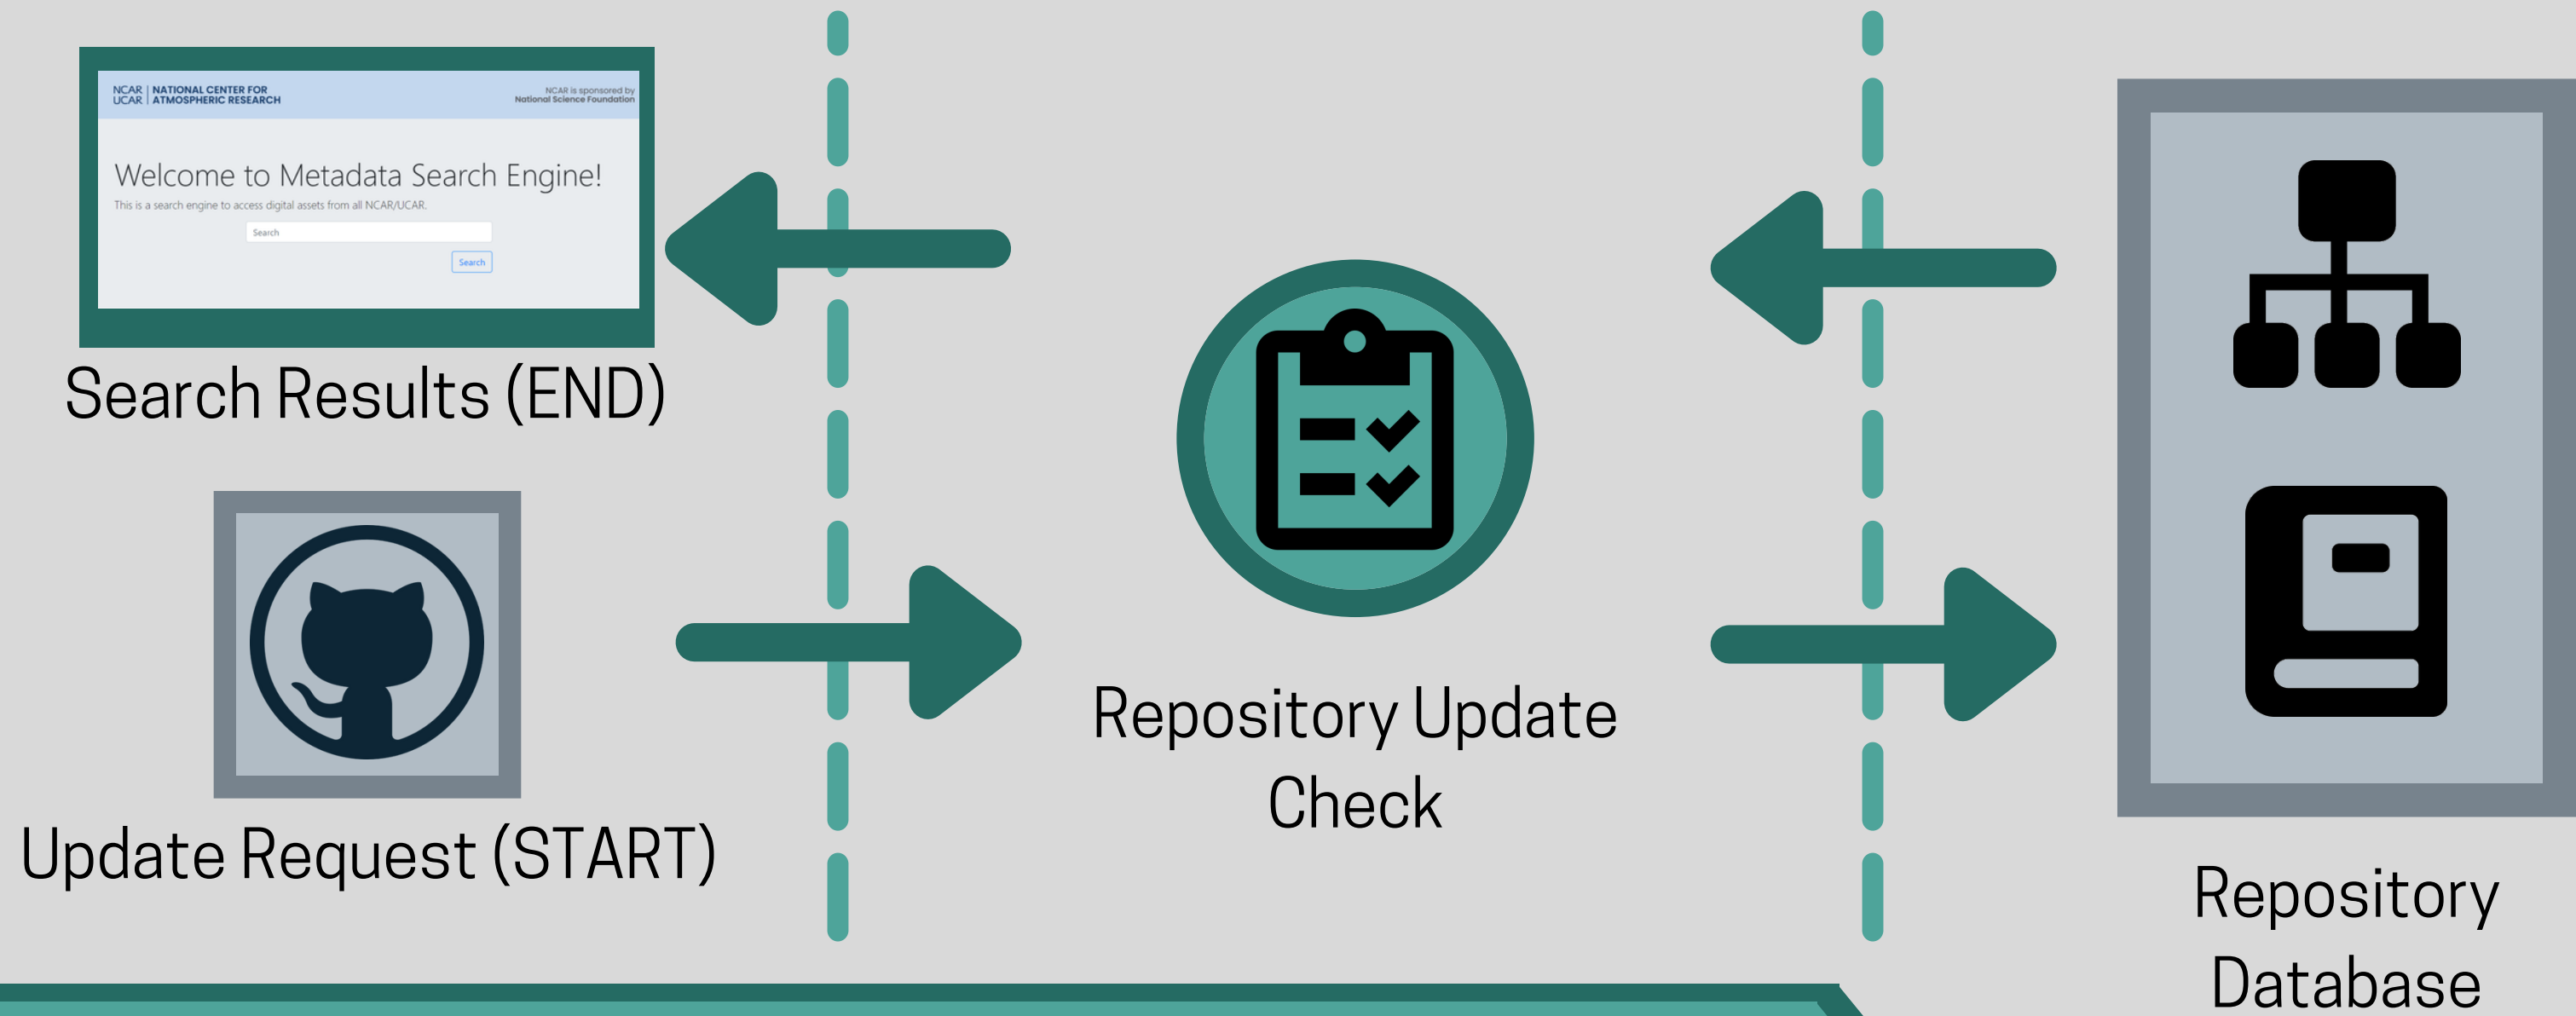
NCAR | NATIONAL CENTER FOR
UCAR | ATMOSPHERIC RESEARCH

NCAR is sponsored by
National Science Foundation

Welcome to Metadata Search Engine!

This is a search engine to access digital assets from all NCAR/UCAR.

Search

Search

Search Results (END)

Update Request (START)

Repository Update Check

Repository Database